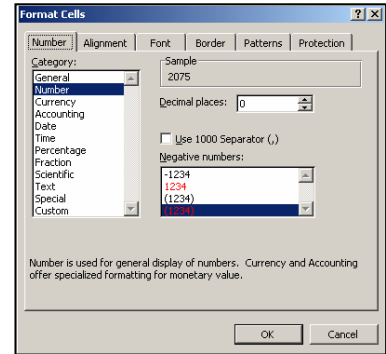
Format Cells

?

X

Number

Alignment

Font

Border

Patterns

Protection

Category:

General
Number
Currency
Accounting
Date
Time
Percentage
Fraction
Scientific
Text
Special
Custom

Sample
2075

Decimal places: 0

Use 1000 Separator (,)

Negative numbers:

-1234
1234
(1234)
(1234)

Number is used for general display of numbers. Currency and Accounting offer specialized formatting for monetary value.

OK

Cancel